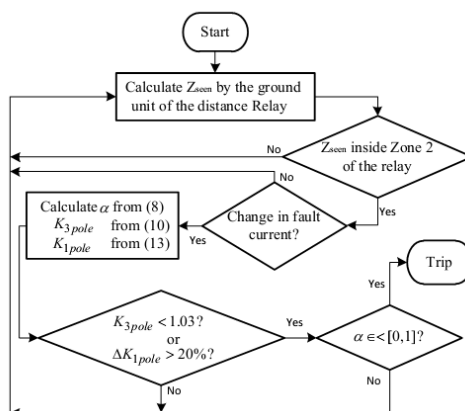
Start

Calculate $Z_{seen}$ by the ground unit of the distance Relay

$Z_{seen}$ inside Zone 2 of the relay

No

Yes

No

Change in fault current?

Yes

Calculate $\alpha$ from (8)
$K_{3pole}$ from (10)
$K_{1pole}$ from (13)

Trip

Yes

$K_{3pole} < 1.03$?
or
$\Delta K_{1pole} > 20\%$?

Yes

$\alpha \in < [0,1]$?

No

No